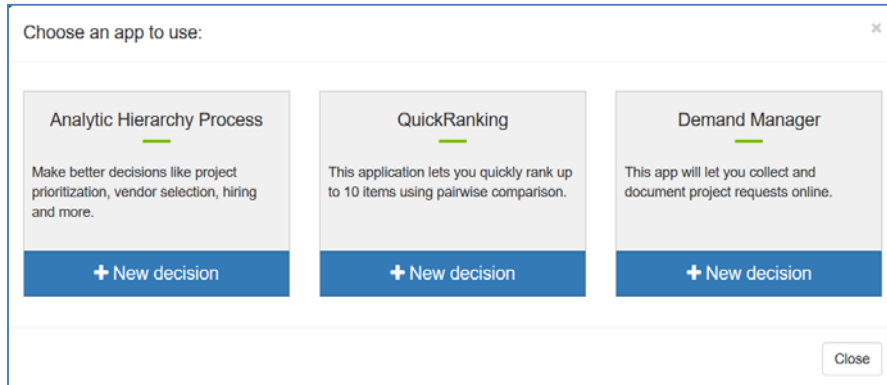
Choose an app to use:

×

Analytic Hierarchy Process

Make better decisions like project prioritization, vendor selection, hiring and more.

+ New decision

QuickRanking

This application lets you quickly rank up to 10 items using pairwise comparison.

+ New decision

Demand Manager

This app will let you collect and document project requests online.

+ New decision

Close